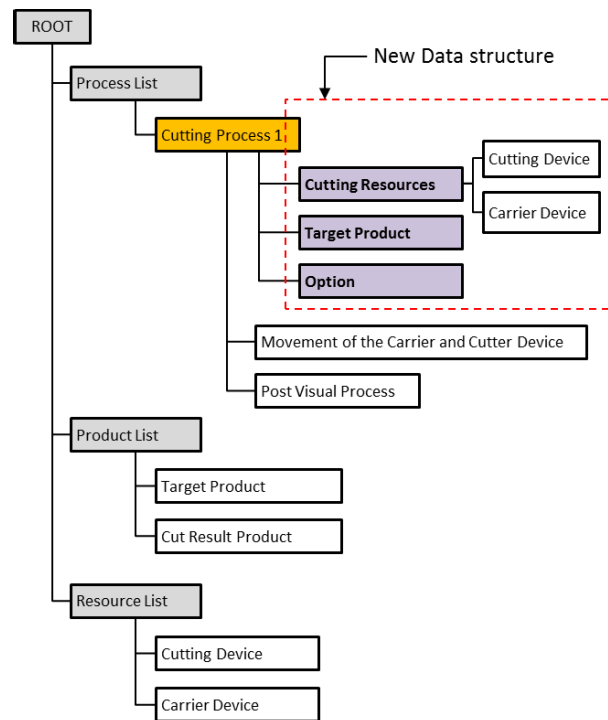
ROOT

New Data structure

Process List

Cutting Process 1

Cutting Resources

Cutting Device

Carrier Device

Target Product

Option

Movement of the Carrier and Cutter Device

Post Visual Process

Product List

Target Product

Cut Result Product

Resource List

Cutting Device

Carrier Device